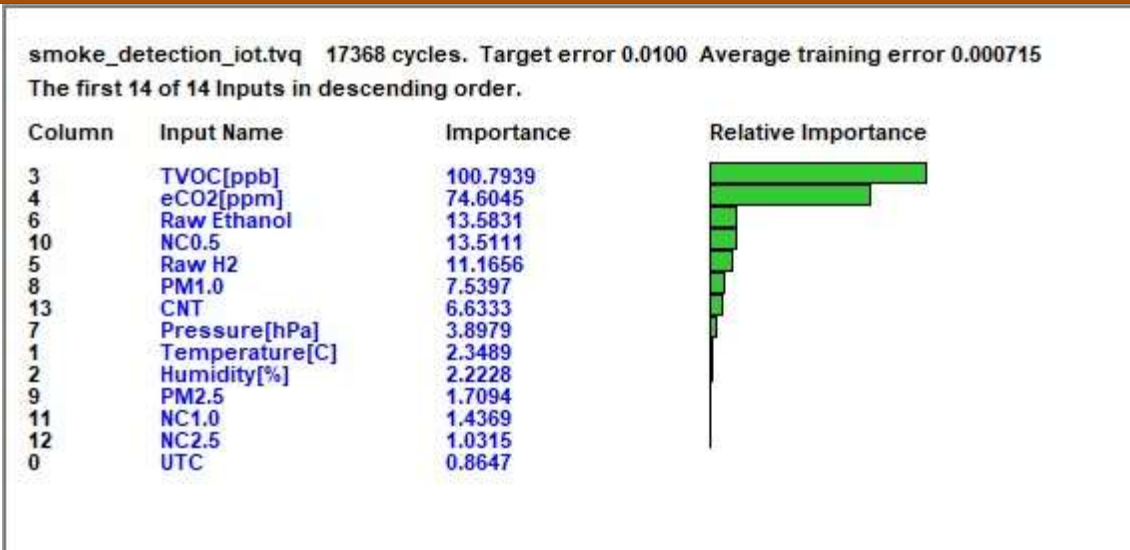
smoke_detection_iot.tvq 17368 cycles. Target error 0.0100 Average training error 0.000715
The first 14 of 14 Inputs in descending order.

| Column | Input Name | Importance | Relative Importance |
|---|---|---|---|
| 3 | TVOC[ppb] | 100.7939 | |
| 4 | eCO2[ppm] | 74.6045 | |
| 6 | Raw Ethanol | 13.5831 | |
| 10 | NC0.5 | 13.5111 | |
| 5 | Raw H2 | 11.1656 | |
| 8 | PM1.0 | 7.5397 | |
| 13 | CNT | 6.6333 | |
| 7 | Pressure[hPa] | 3.8979 | |
| 1 | Temperature[C] | 2.3489 | |
| 2 | Humidity[%] | 2.2228 | |
| 9 | PM2.5 | 1.7094 | |
| 11 | NC1.0 | 1.4369 | |
| 12 | NC2.5 | 1.0315 | |
| 0 | UTC | 0.8647 | |